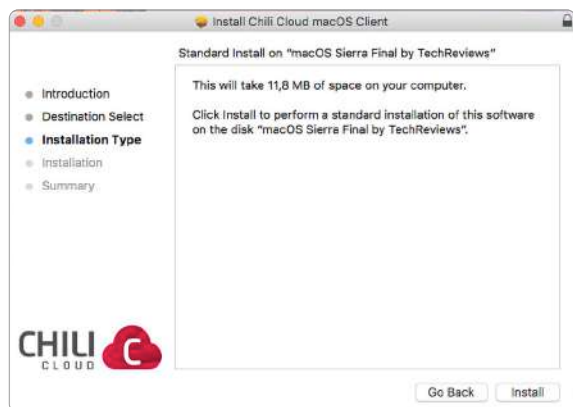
Install Chili Cloud macOS Client

Standard Install on "macOS Sierra Final by TechReviews"

Introduction
Destination Select
Installation Type
Installation
Summary

This will take 11,8 MB of space on your computer.

Click Install to perform a standard installation of this software on the disk "macOS Sierra Final by TechReviews".

CHILI C
CLOUD

Go Back
Install